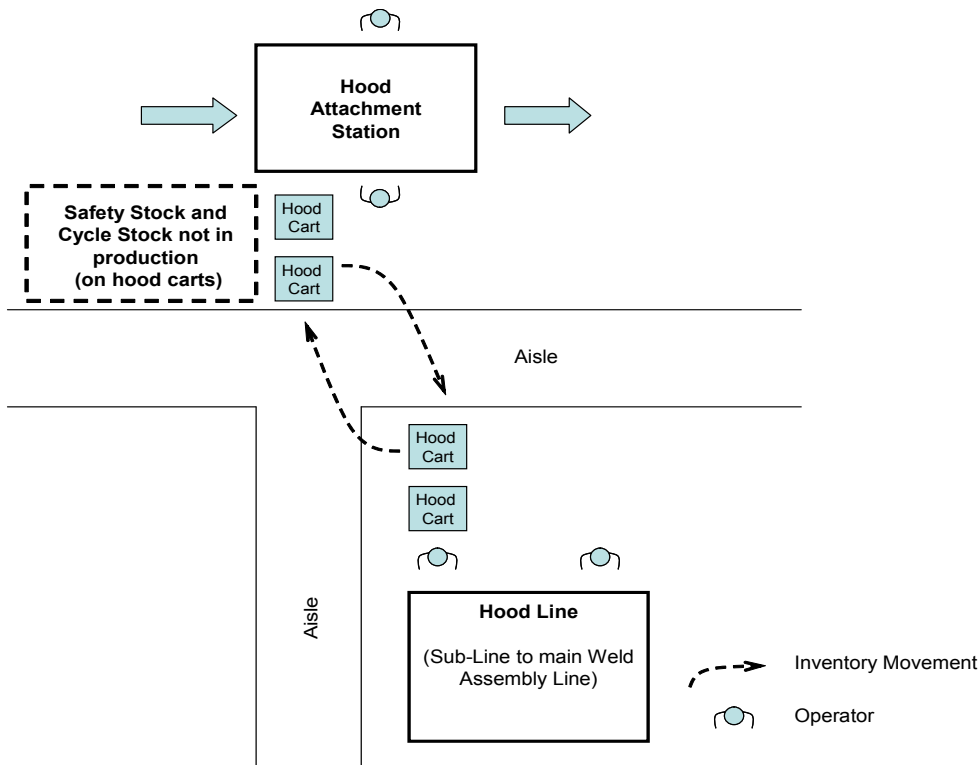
Hood Attachment Station

Safety Stock and Cycle Stock not in production (on hood carts)

Hood Cart

Hood Cart

Aisle

Hood Cart

Hood Cart

Aisle

Hood Line

(Sub-Line to main Weld Assembly Line)

Inventory Movement

Operator